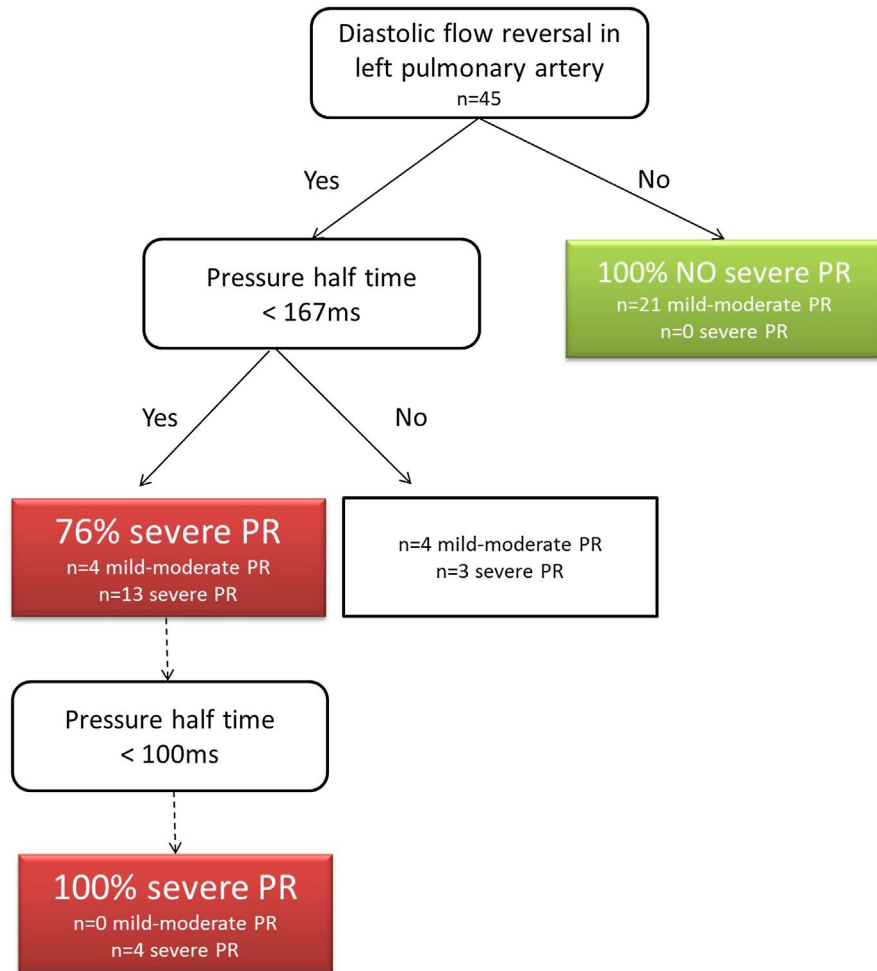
Diastolic flow reversal in left pulmonary artery
n=45

Yes

No

Pressure half time
< 167ms

100% NO severe PR
n=21 mild-moderate PR
n=0 severe PR

Yes

No

76% severe PR
n=4 mild-moderate PR
n=13 severe PR

n=4 mild-moderate PR
n=3 severe PR

Pressure half time
< 100ms

100% severe PR
n=0 mild-moderate PR
n=4 severe PR